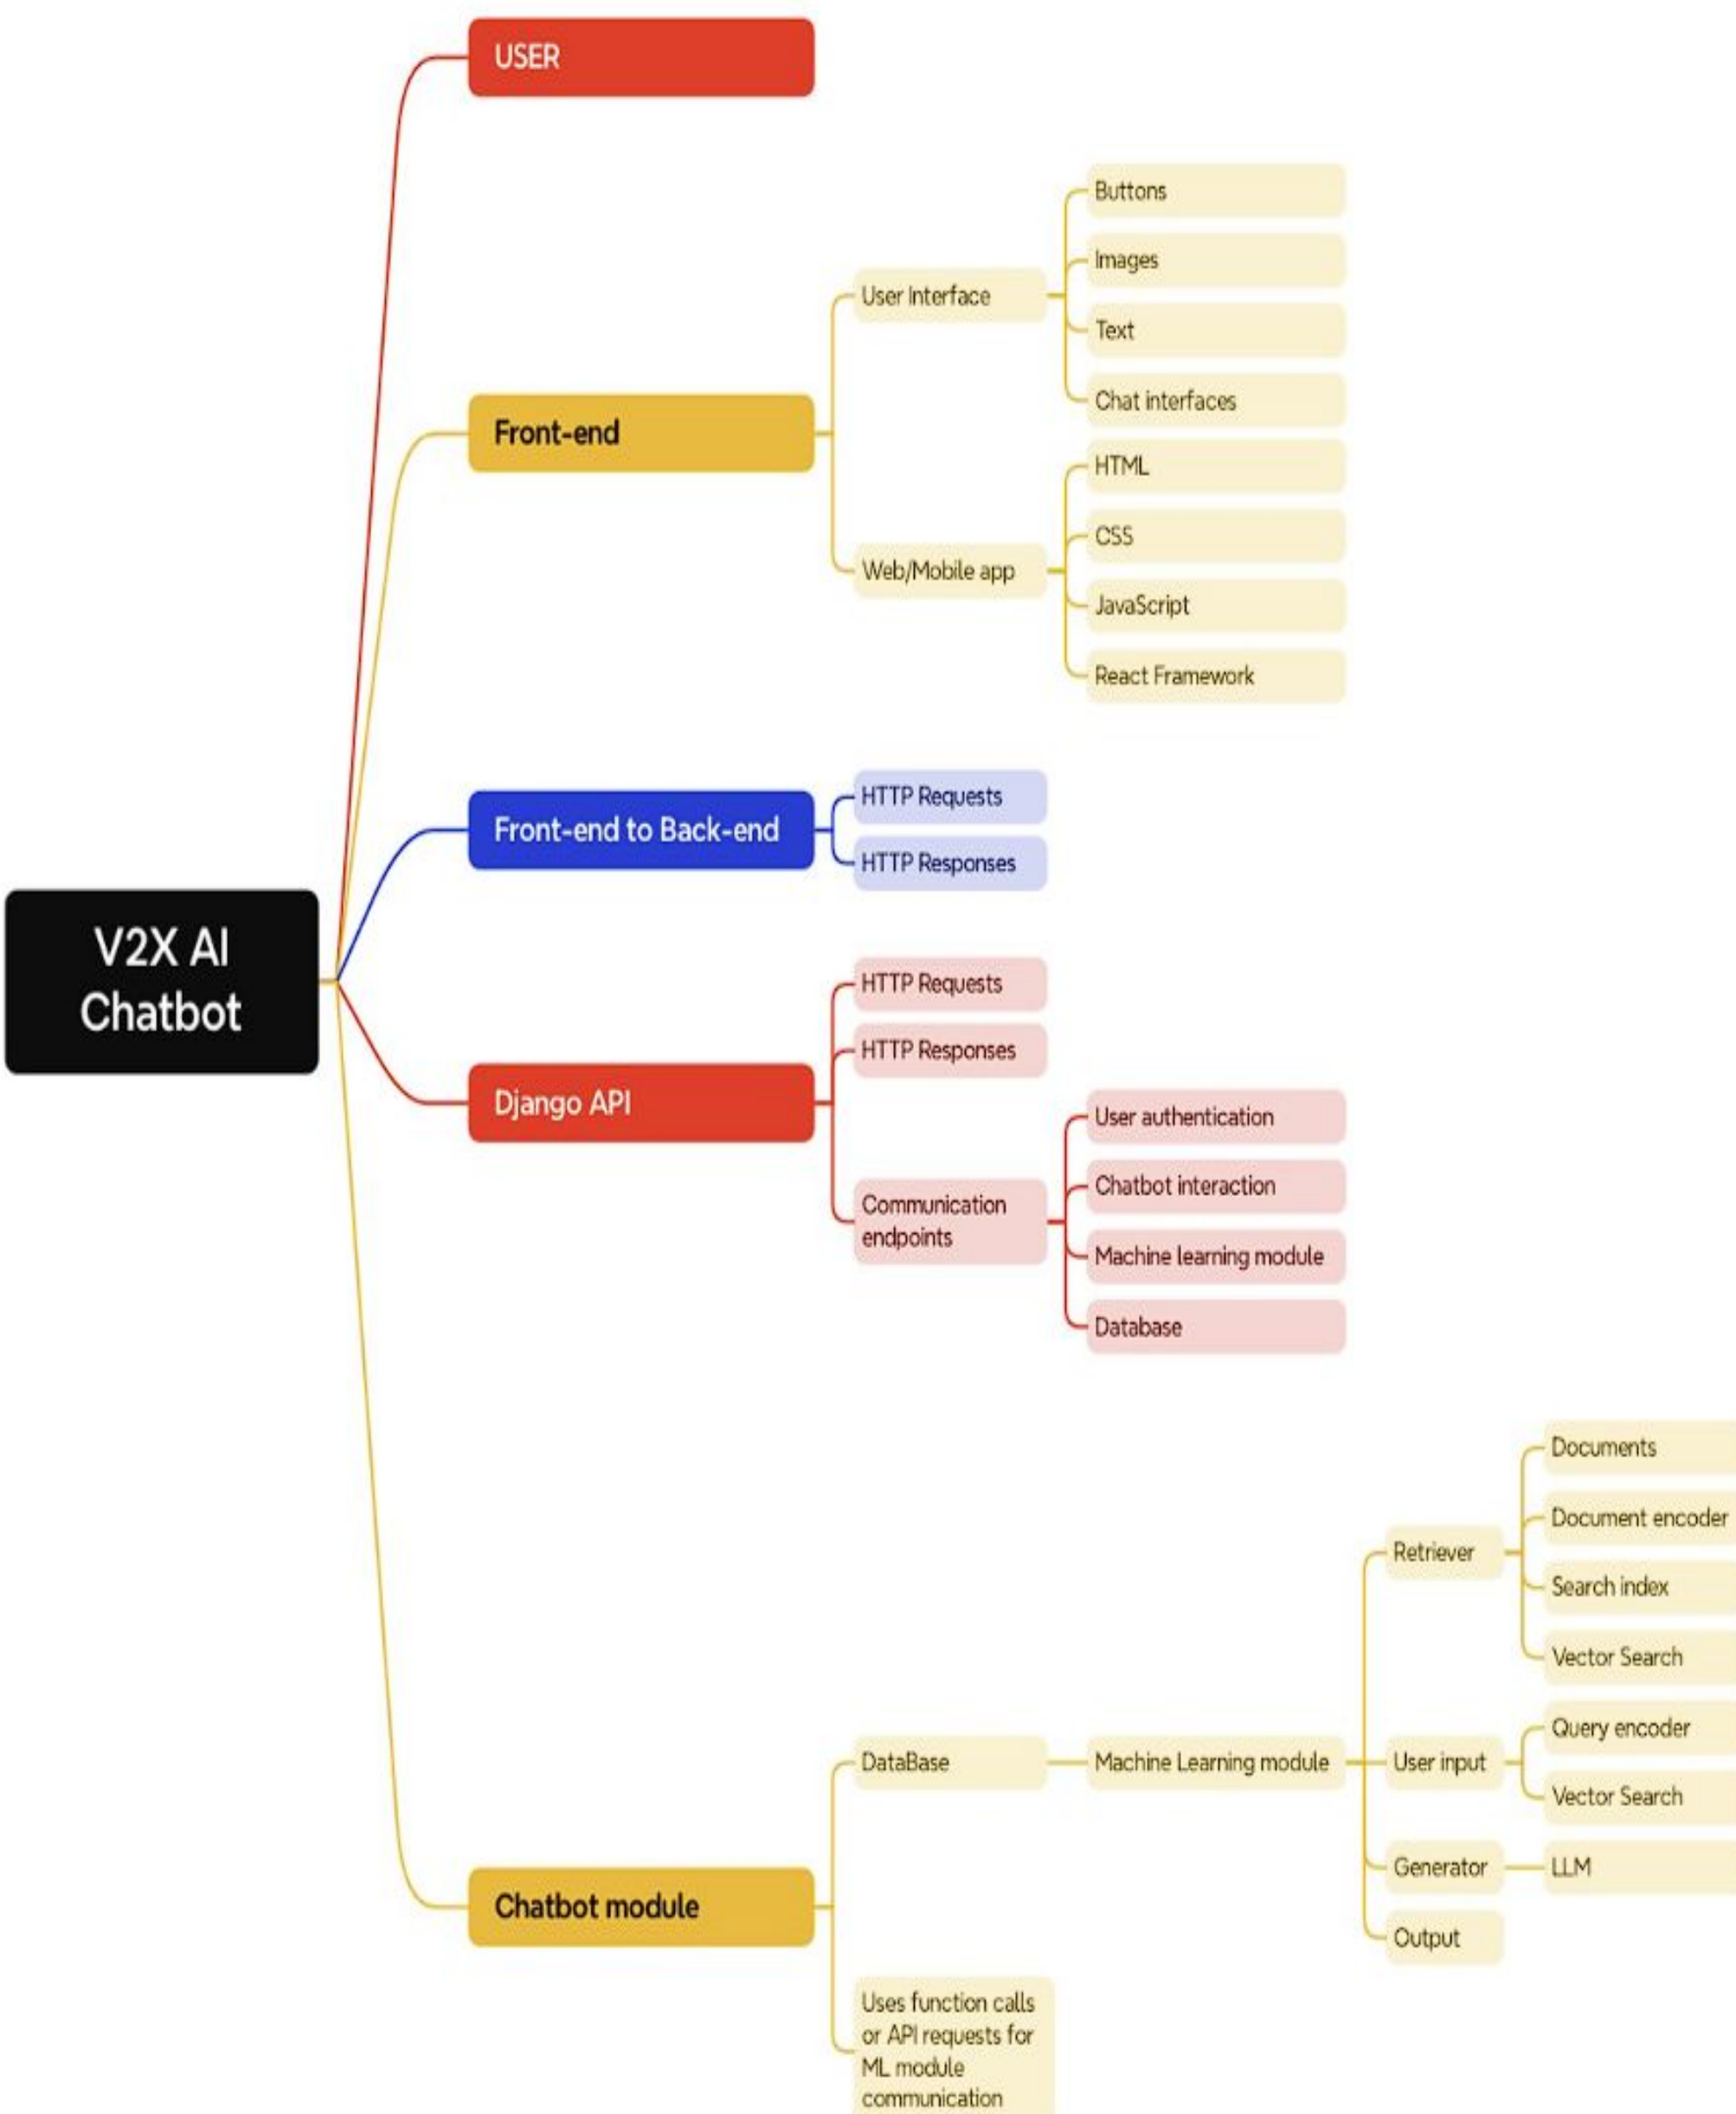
V2X AI Chatbot

USER

Front-end
User Interface
Buttons
Images
Text
Chat interfaces
Web/Mobile app
HTML
CSS
JavaScript
React Framework

Front-end to Back-end
HTTP Requests
HTTP Responses

Django API
HTTP Requests
HTTP Responses
Communication endpoints
User authentication
Chatbot interaction
Machine learning module
Database

Chatbot module
DataBase
Machine Learning module
Retriever
Documents
Document encoder
Search index
Vector Search
User input
Query encoder
Vector Search
Generator
LLM
Output
Uses function calls or API requests for ML module communication